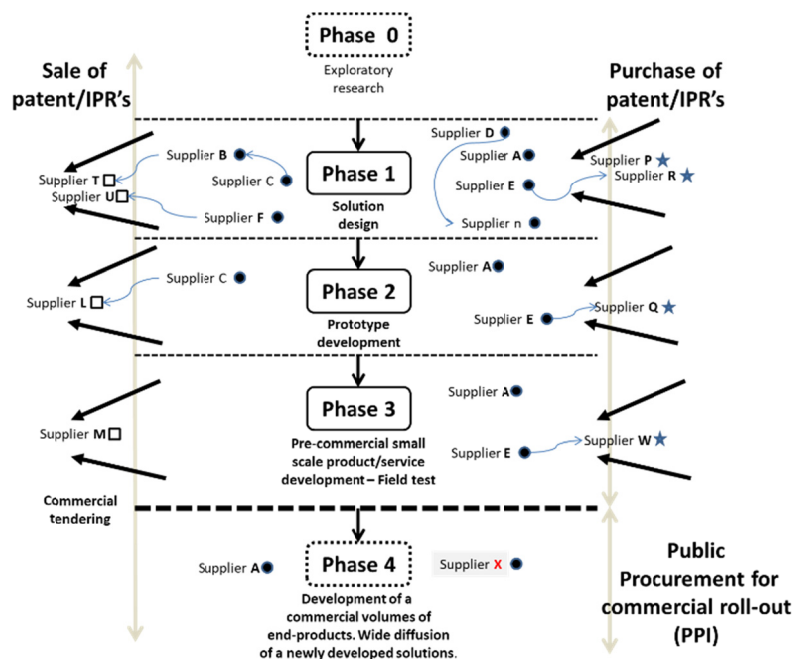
Phase 0

Exploratory research

Sale of patent/IPR's

Purchase of patent/IPR's

Supplier D

Supplier B

Supplier A

Phase 1

Supplier P

Supplier T

Supplier C

Supplier E

Supplier R

Supplier U

Solution design

Supplier F

Supplier n

Supplier C

Supplier A

Phase 2

Supplier L

Supplier Q

Supplier E

Prototype development

Supplier A

Phase 3

Supplier M

Pre-commercial small scale product/service development – Field test

Supplier E

Supplier W

Commercial tendering

Public Procurement for commercial roll-out (PPI)

Supplier A

Phase 4

Supplier X

Development of a commercial volumes of end-products. Wide diffusion of a newly developed solutions.